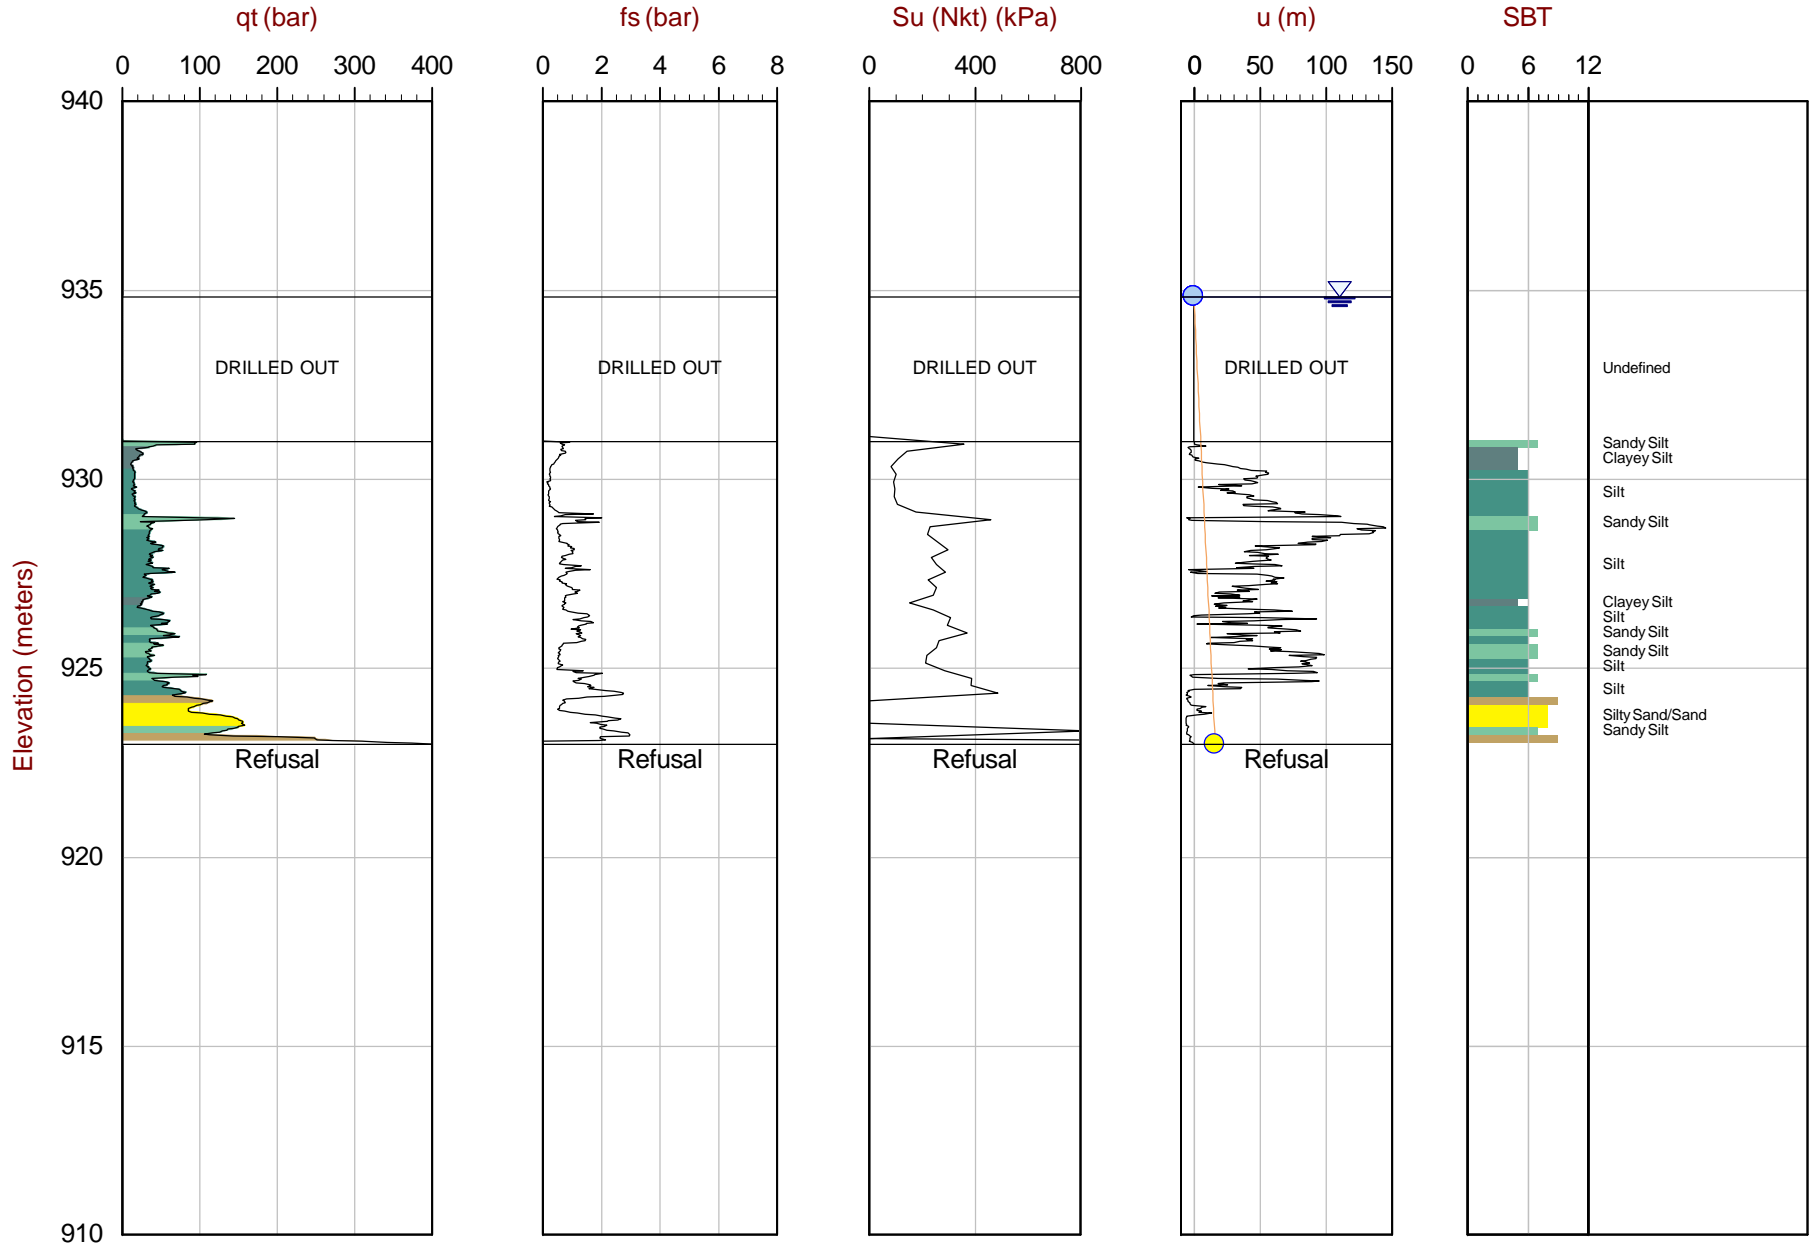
qt (bar)
0 100 200 300 400

fs (bar)
0 2 4 6 8

Su (Nkt) (kPa)
0 400 800

u (m)
0 50 100 150

SBT
0 6 12

Elevation (meters)
940
935
930
925
920
915
910

DRILLED OUT
Refusal

DRILLED OUT
Refusal

DRILLED OUT
Refusal

DRILLED OUT
Refusal

Undefined
Sandy Silt
Clayey Silt
Silt
Sandy Silt
Silt
Clayey Silt
Silt
Sandy Silt
Sandy Silt
Silt
Silt
Silty Sand/Sand
Sandy Silt